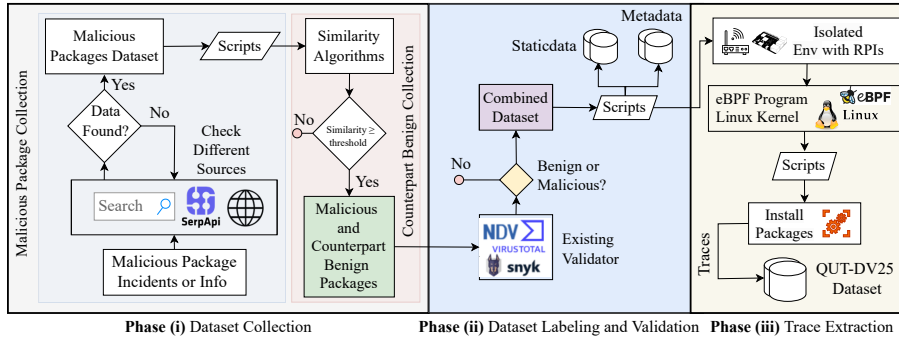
Malicious Package Collection

Malicious Packages Dataset

Scripts

Similarity Algorithms

Yes

Data Found?

No

Check Different Sources

Search

SerpApi

Malicious Package Incidents or Info

No

Similarity ≥ threshold

Yes

Malicious and Counterpart Benign Packages

Counterpart Benign Collection

Metadata

Staticdata

Combined Dataset

Scripts

No

Benign or Malicious?

NDV

VIRUSTOTAL

snyk

Existing Validator

Isolated Env with RPIs

eBPF Program Linux Kernel

eBPF

Linux

Scripts

Install Packages

Traces

QUT-DV25 Dataset

**Phase (i)** Dataset Collection

**Phase (ii)** Dataset Labeling and Validation

**Phase (iii)** Trace Extraction